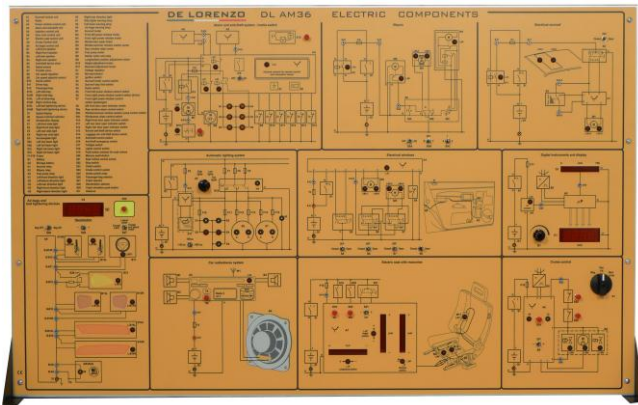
DE LORENZO DL AM36 ELECTRIC COMPONENTS

Automatic lighting system

Electrical windows

Digital instruments and display

Air conditioning system

Electric seat with memories

Cruise control

Wipers

Electrical mirrors

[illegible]